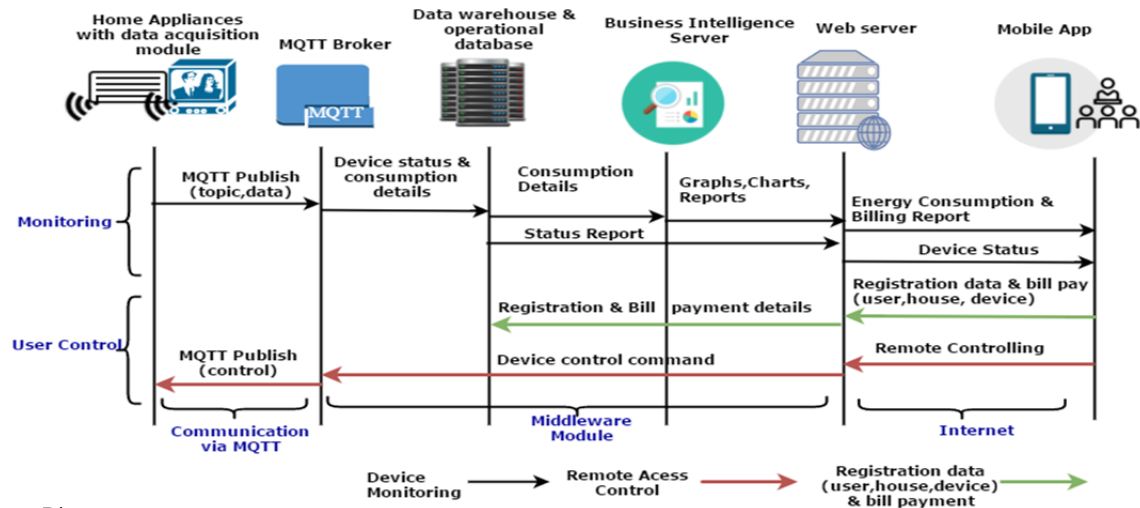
Home Appliances with data acquisition module

MQTT Broker

MQTT

Data warehouse & operational database

Business Intelligence Server

Web server

Mobile App

Monitoring

MQTT Publish (topic,data)

Device status & consumption details

Consumption Details

Graphs,Charts, Reports

Energy Consumption & Billing Report

Status Report

Device Status

User Control

Registration data & bill pay (user,house, device)

Registration & Bill payment details

Remote Controlling

MQTT Publish (control)

Device control command

Communication via MQTT

Middleware Module

Internet

Device Monitoring

Remote Acess Control

Registration data (user,house,device) & bill payment